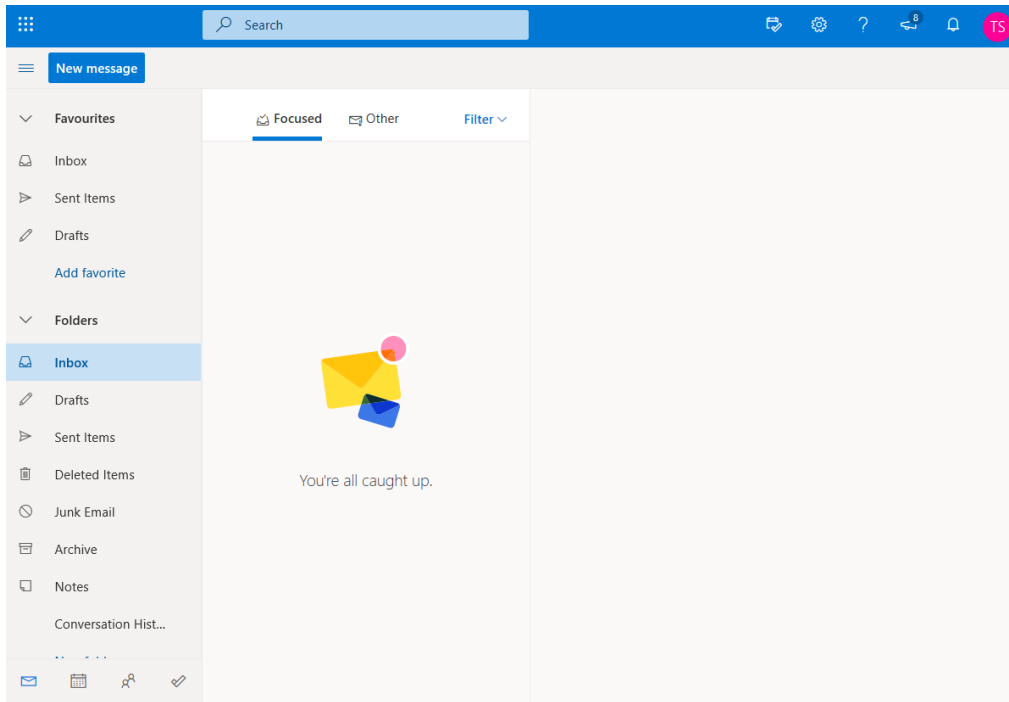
Search

8

TS

New message

Favourites

Inbox

Sent Items

Drafts

Add favorite

Folders

Inbox

Drafts

Sent Items

Deleted Items

Junk Email

Archive

Notes

Conversation Hist...

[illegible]

Focused

Other

Filter

You're all caught up.